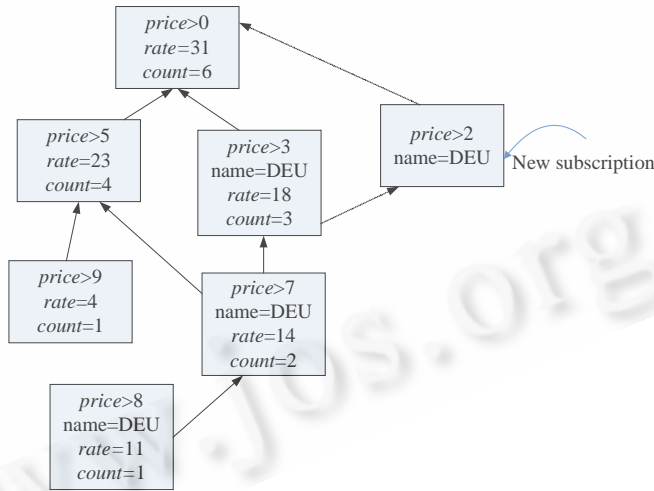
price>0
rate=31
count=6

price>5
rate=23
count=4

price>3
name=DEU
rate=18
count=3

price>2
name=DEU

New subscription

price>9
rate=4
count=1

price>7
name=DEU
rate=14
count=2

price>8
name=DEU
rate=11
count=1

www.jos.org